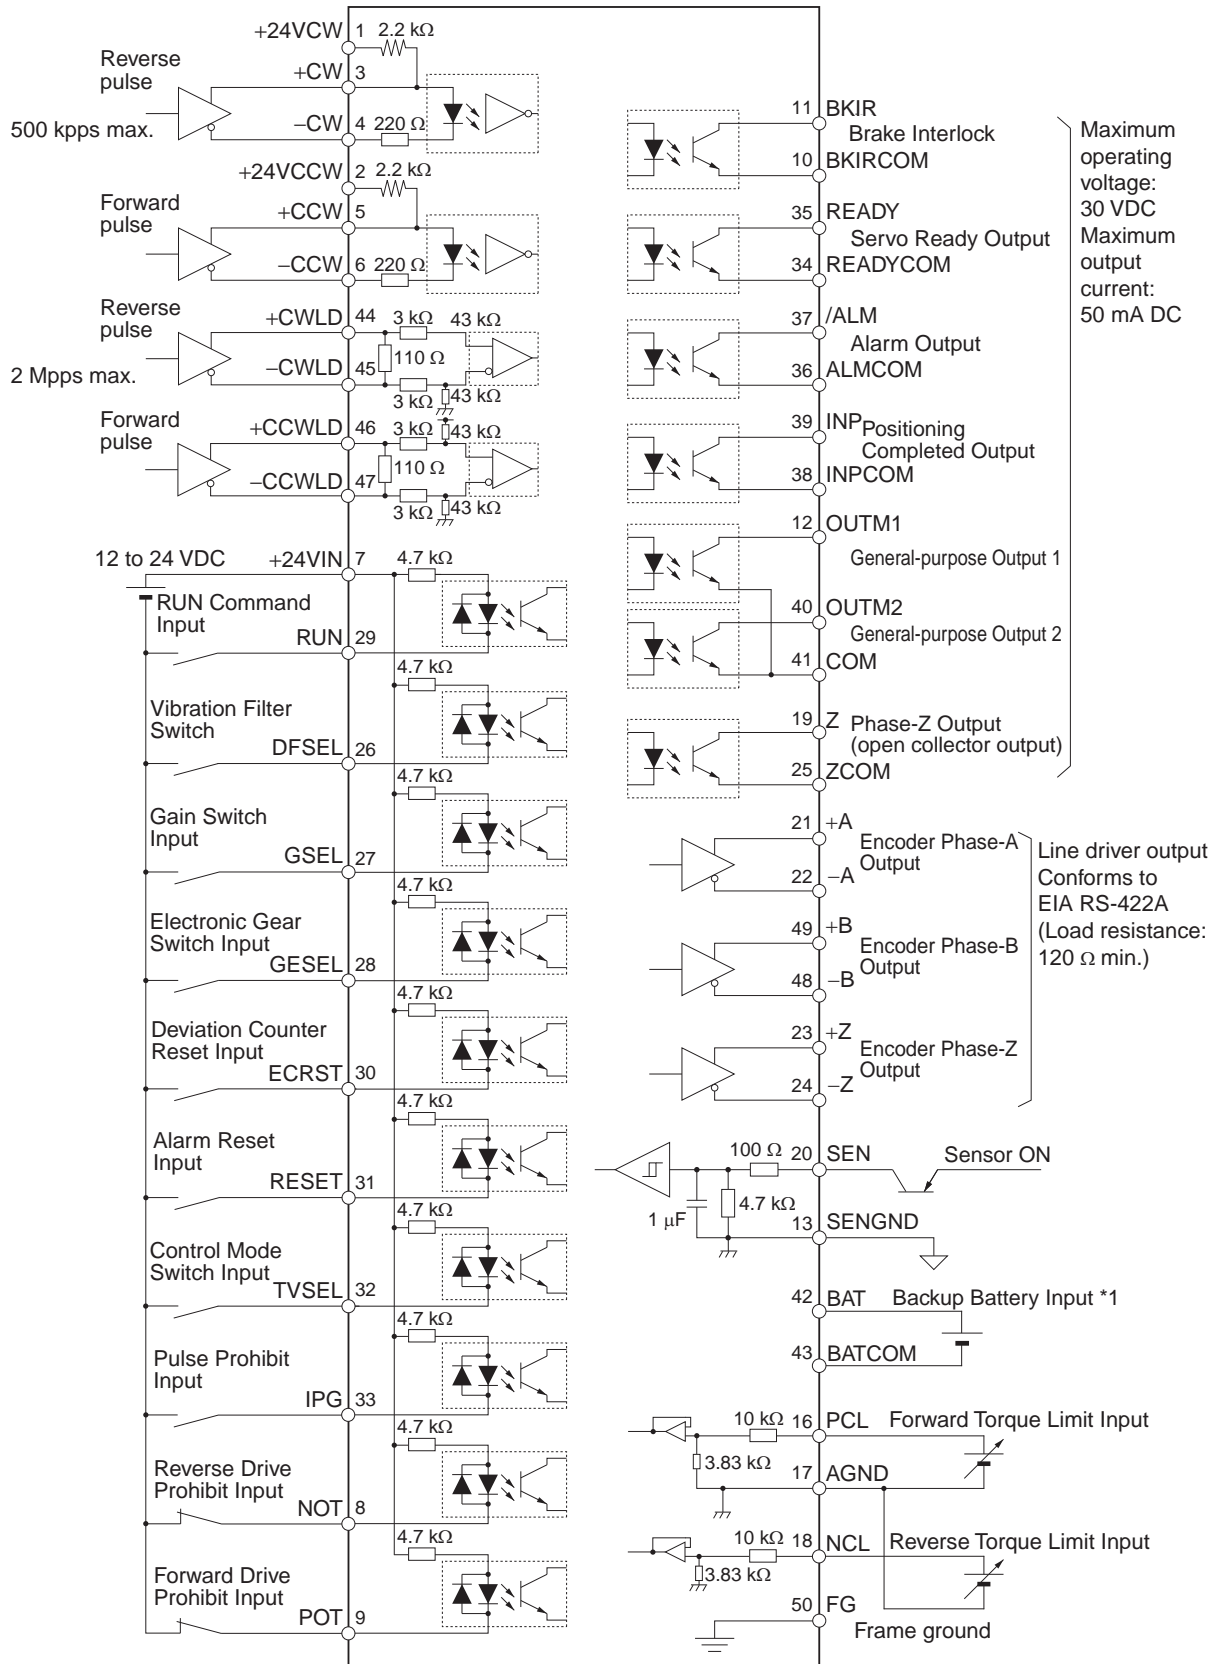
+24VCW 1 2.2 kΩ

Reverse pulse

+CW 3

500 kpps max.

−CW 4 220 Ω

+24VCCW 2 2.2 kΩ

Forward pulse

+CCW 5

−CCW 6 220 Ω

Reverse pulse

+CWLD 44 3 kΩ 43 kΩ

2 Mpps max.

−CWLD 45 110 Ω 3 kΩ 43 kΩ

Forward pulse

+CCWLD 46 3 kΩ 43 kΩ

−CCWLD 47 110 Ω 3 kΩ 43 kΩ

12 to 24 VDC +24VIN 7 4.7 kΩ

RUN Command Input RUN 29

4.7 kΩ

Vibration Filter Switch DFSEL 26

4.7 kΩ

Gain Switch Input GSEL 27

4.7 kΩ

Electronic Gear Switch Input GESEL 28

4.7 kΩ

Deviation Counter Reset Input ECRST 30

4.7 kΩ

Alarm Reset Input RESET 31

4.7 kΩ

Control Mode Switch Input TVSEL 32

4.7 kΩ

Pulse Prohibit Input IPG 33

4.7 kΩ

Reverse Drive Prohibit Input NOT 8

4.7 kΩ

Forward Drive Prohibit Input POT 9

11 BKIR Brake Interlock 10 BKIRCOM

35 READY Servo Ready Output 34 READYCOM

37 /ALM Alarm Output 36 ALMCOM

39 INP Positioning Completed Output 38 INPCOM

12 OUTM1 General-purpose Output 1

40 OUTM2 General-purpose Output 2

41 COM

19 Z Phase-Z Output (open collector output) 25 ZCOM

Maximum operating voltage: 30 VDC Maximum output current: 50 mA DC

21 +A Encoder Phase-A Output 22 −A

49 +B Encoder Phase-B Output 48 −B

23 +Z Encoder Phase-Z Output 24 −Z

Line driver output Conforms to EIA RS-422A (Load resistance: 120 Ω min.)

100 Ω 20 SEN Sensor ON

1 μF 4.7 kΩ 13 SENGND

42 BAT Backup Battery Input *1

43 BATCOM

10 kΩ 16 PCL Forward Torque Limit Input

3.83 kΩ 17 AGND

10 kΩ 18 NCL Reverse Torque Limit Input

3.83 kΩ

50 FG Frame ground